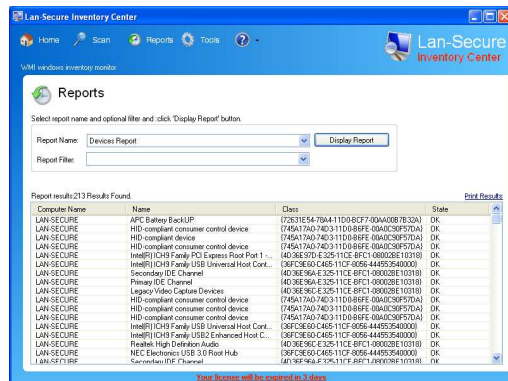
Lan-Secure Inventory Center

Home Scan Reports Tools

Lan-Secure
Inventory Center

WMI windows inventory monitor

Reports

Select report name and optional filter and click 'Display Report' button.

Report Name: Devices Report
Display Report
Report Filter:

Report results:213 Results Found.
Print Results

| Computer Name | Name | Class | State |
|---|---|---|---|
| LAN-SECURE | APC Battery BackUP | {72631E54-78A4-11D0-BCF7-00AA00B7B32A} | OK |
| LAN-SECURE | HID-compliant consumer control device | {745A17A0-74D3-11D0-B6FE-00A0C90F57DA} | OK |
| LAN-SECURE | HID-compliant device | {745A17A0-74D3-11D0-B6FE-00A0C90F57DA} | OK |
| LAN-SECURE | HID-compliant consumer control device | {745A17A0-74D3-11D0-B6FE-00A0C90F57DA} | OK |
| LAN-SECURE | Intel(R) ICH9 Family PCI Express Root Port 1 - ... | {4D36E97D-E325-11CE-BFC1-08002BE10318} | OK |
| LAN-SECURE | Intel(R) ICH9 Family USB Universal Host Cont... | {36FC9E60-C465-11CF-8056-444553540000} | OK |
| LAN-SECURE | Secondary IDE Channel | {4D36E96A-E325-11CE-BFC1-08002BE10318} | OK |
| LAN-SECURE | Primary IDE Channel | {4D36E96A-E325-11CE-BFC1-08002BE10318} | OK |
| LAN-SECURE | Legacy Video Capture Devices | {4D36E96C-E325-11CE-BFC1-08002BE10318} | OK |
| LAN-SECURE | HID-compliant consumer control device | {745A17A0-74D3-11D0-B6FE-00A0C90F57DA} | OK |
| LAN-SECURE | HID-compliant consumer control device | {745A17A0-74D3-11D0-B6FE-00A0C90F57DA} | OK |
| LAN-SECURE | HID-compliant consumer control device | {745A17A0-74D3-11D0-B6FE-00A0C90F57DA} | OK |
| LAN-SECURE | Intel(R) ICH9 Family USB Universal Host Cont... | {36FC9E60-C465-11CF-8056-444553540000} | OK |
| LAN-SECURE | Intel(R) ICH9 Family USB2 Enhanced Host C... | {36FC9E60-C465-11CF-8056-444553540000} | OK |
| LAN-SECURE | Realtek High Definition Audio | {4D36E96C-E325-11CE-BFC1-08002BE10318} | OK |
| LAN-SECURE | NEC Electronics USB 3.0 Root Hub | {36FC9E60-C465-11CF-8056-444553540000} | OK |
| LAN-SECURE | Secondary IDE Channel | {4D36E96A-E325-11CE-BFC1-08002BE10318} | OK |

Your license will be expired in 3 days